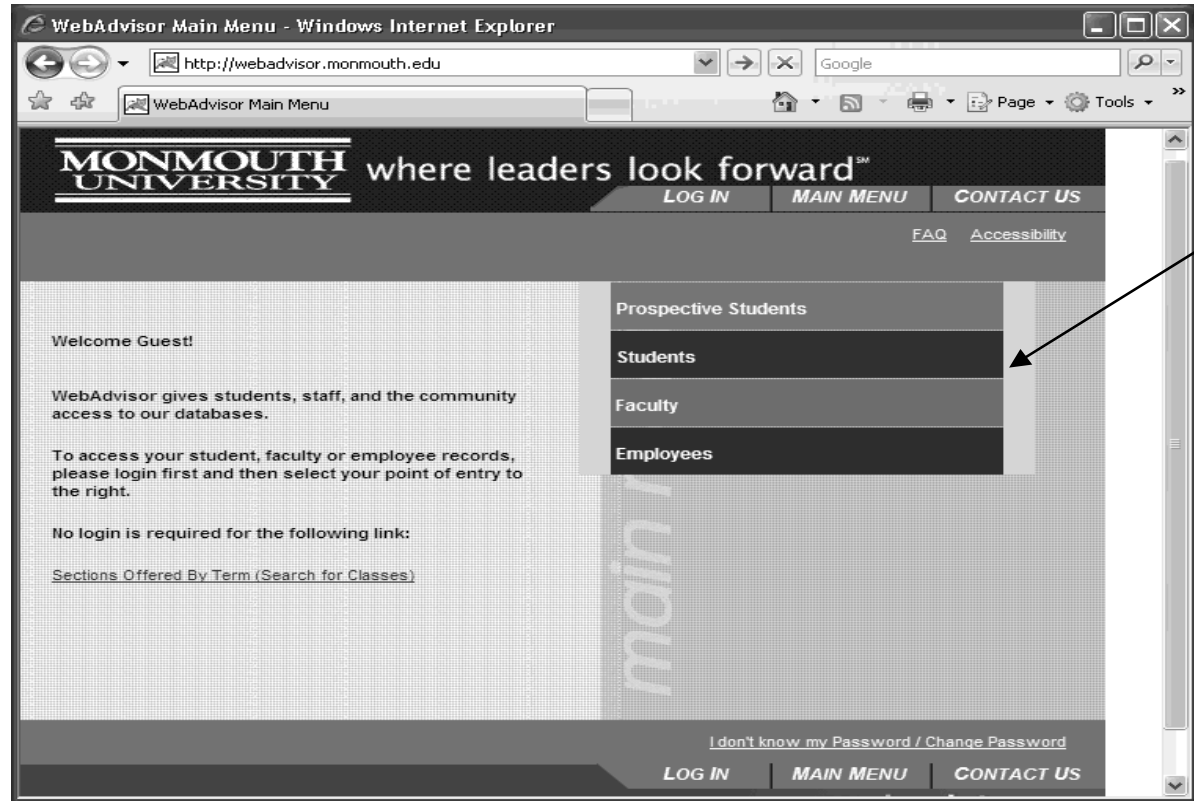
WebAdvisor Main Menu - Windows Internet Explorer

http://webadvisor.monmouth.edu

Google

WebAdvisor Main Menu

Page Tools

MONMOUTH UNIVERSITY where leaders look forward℠

LOG IN | MAIN MENU | CONTACT US

FAQ Accessibility

Welcome Guest!

WebAdvisor gives students, staff, and the community access to our databases.

To access your student, faculty or employee records, please login first and then select your point of entry to the right.

No login is required for the following link:

Sections Offered By Term (Search for Classes)

Prospective Students

Students

Faculty

Employees

main m

I don't know my Password / Change Password

LOG IN | MAIN MENU | CONTACT US